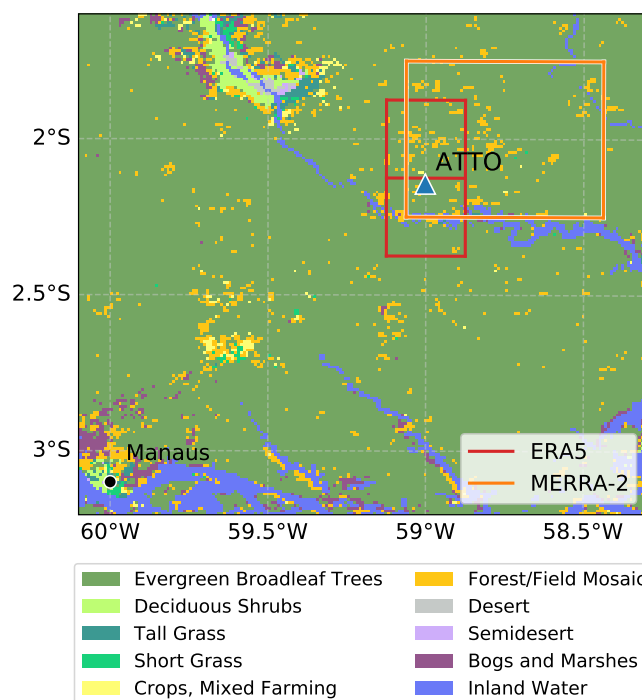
2°S
2.5°S
3°S
ATTO
Manaus
ERA5
MERRA-2
60°W
59.5°W
59°W
58.5°W

Evergreen Broadleaf Trees
Deciduous Shrubs
Tall Grass
Short Grass
Crops, Mixed Farming
Forest/Field Mosaic
Desert
Semidesert
Bogs and Marshes
Inland Water